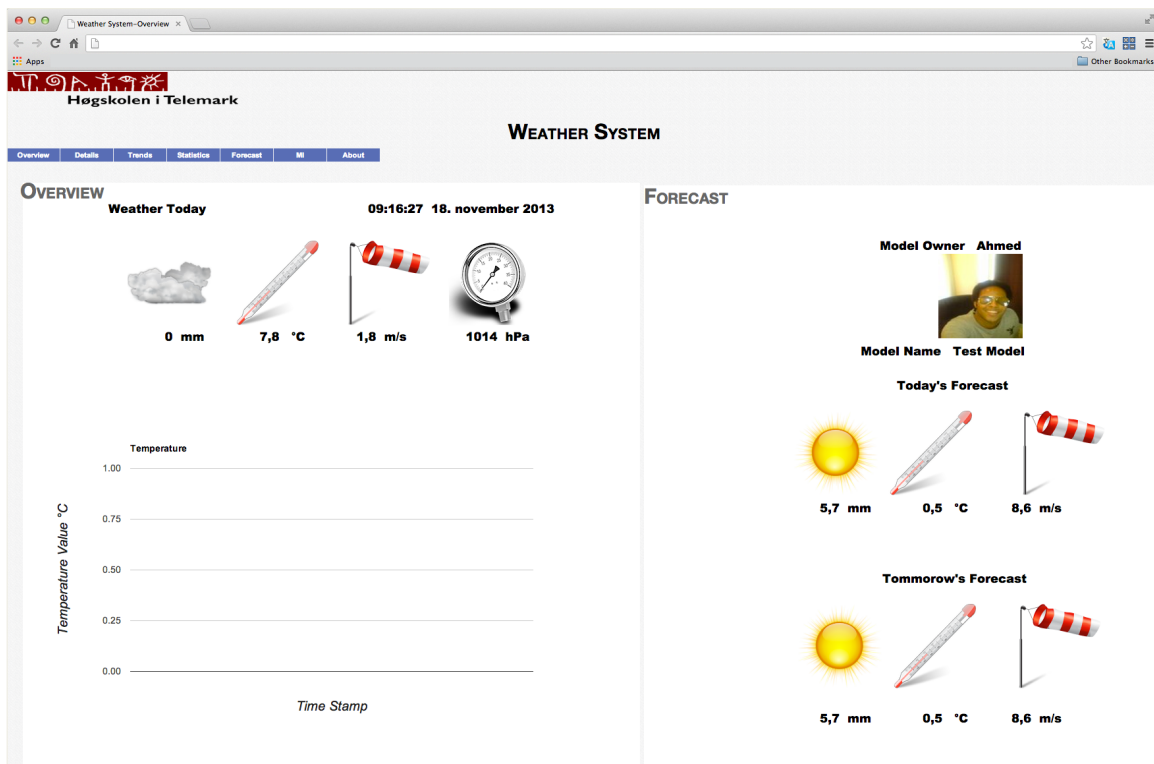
Weather System--Overview ×

Apps

Other Bookmarks

Høgskolen i Telemark

Weather System

Overview | Details | Trends | Statistics | Forecast | MI | About

Overview

Weather Today

09:16:27 18. november 2013

0 mm

7,8 °C

1,8 m/s

1014 hPa

Temperature

1.00

0.75

0.50

0.25

0.00

Temperature Value °C

Time Stamp

Forecast

Model Owner Ahmed

Model Name Test Model

Today's Forecast

5,7 mm

0,5 °C

8,6 m/s

Tommorow's Forecast

5,7 mm

0,5 °C

8,6 m/s